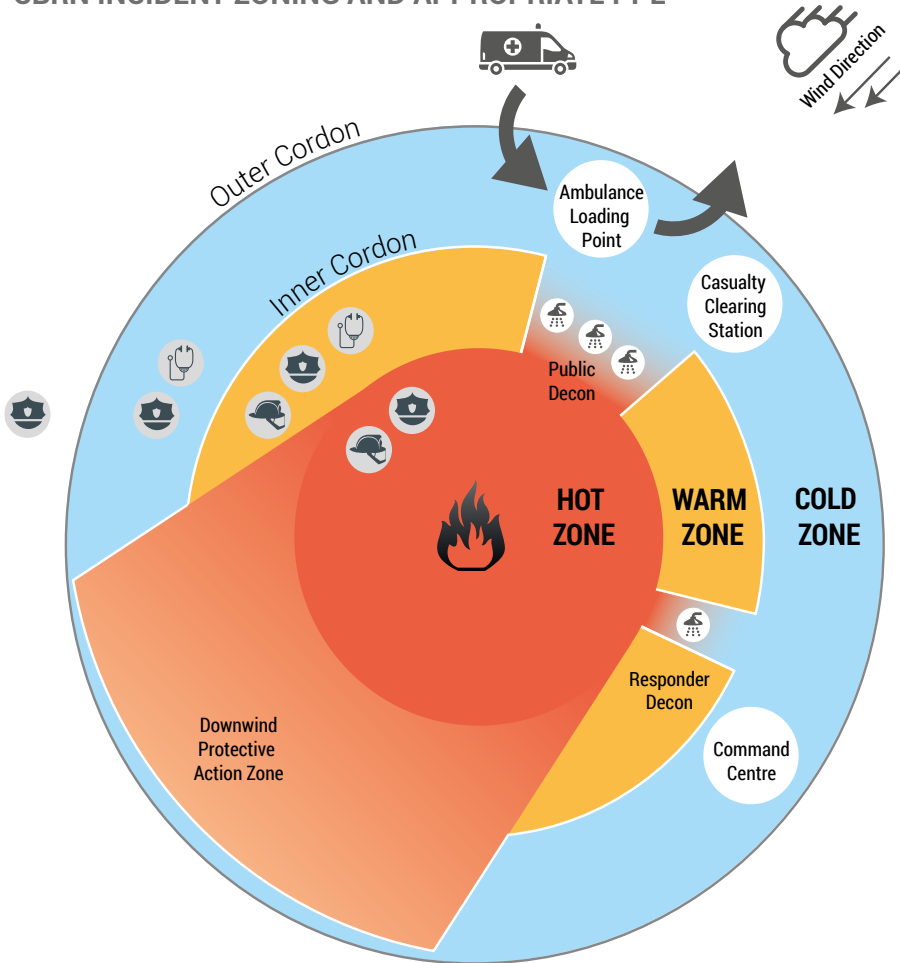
CBRN INCIDENT ZONING AND APPROPRIATE PPE

Wind Direction

Outer Cordon

Ambulance Loading Point

Inner Cordon

Casualty Clearing Station

Public Decon

HOT ZONE

WARM ZONE

COLD ZONE

Responder Decon

Command Centre

Downwind Protective Action Zone